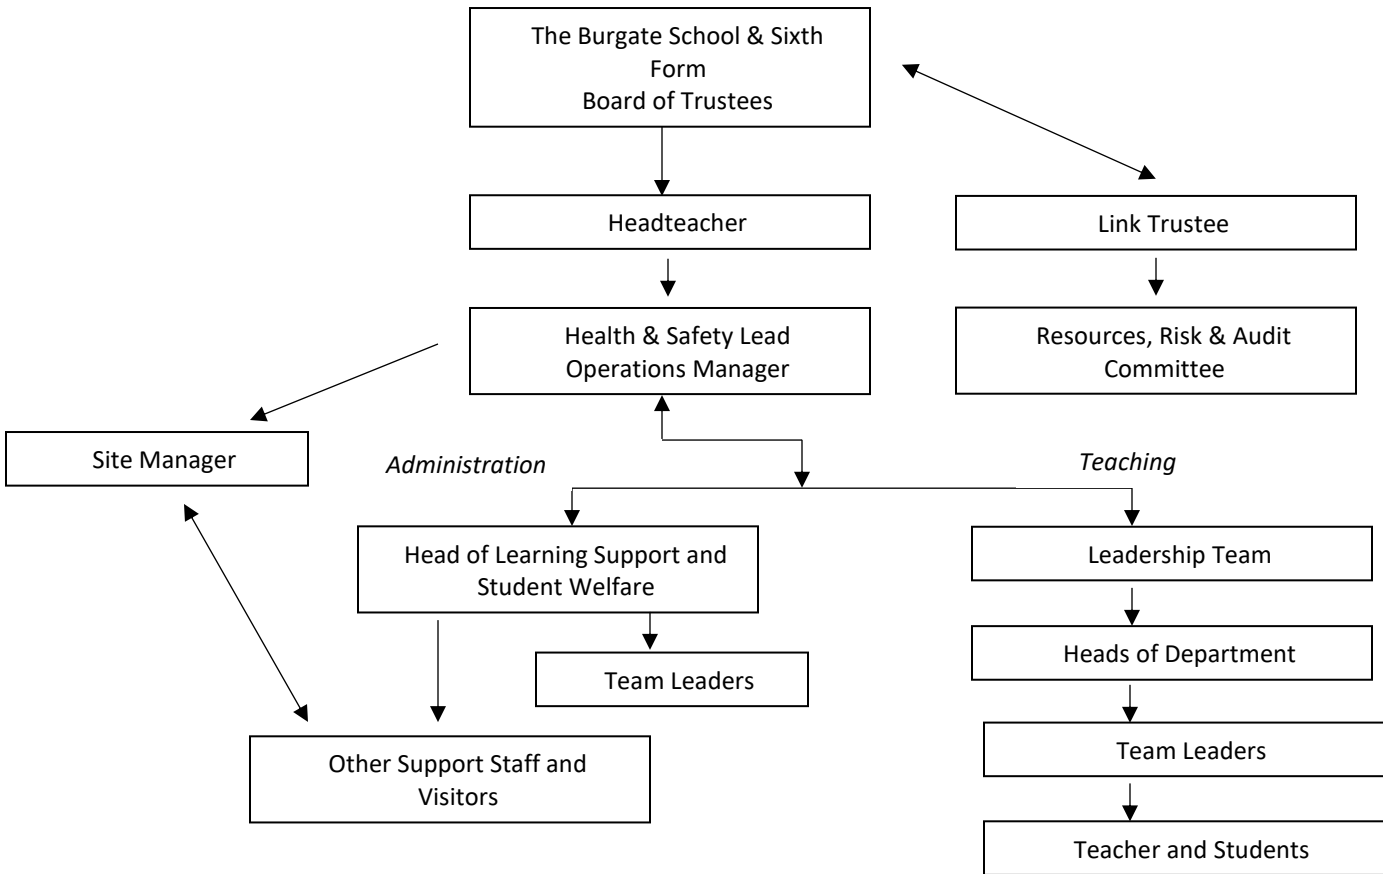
The Burgate School & Sixth Form
Board of Trustees

Headteacher

Link Trustee

Health & Safety Lead
Operations Manager

Resources, Risk & Audit Committee

Site Manager

Administration

Teaching

Head of Learning Support and Student Welfare

Team Leaders

Other Support Staff and Visitors

Leadership Team

Heads of Department

Team Leaders

Teacher and Students